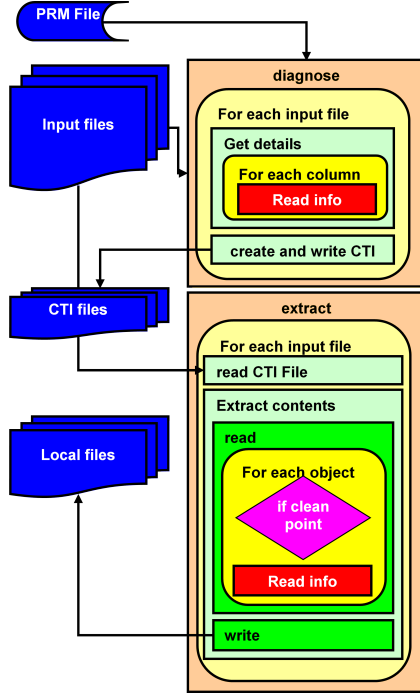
PRM File

Input files

diagnose

For each input file

Get details

For each column

Read info

create and write CTI

CTI files

extract

For each input file

read CTI File

Extract contents

read

Local files

For each object

if clean point

Read info

write